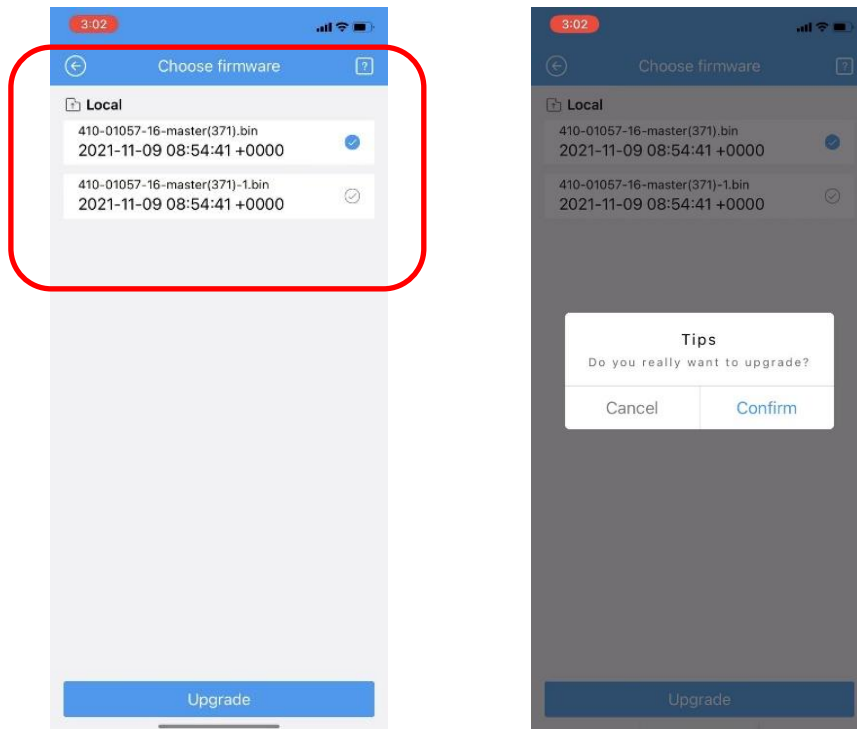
3:02

Choose firmware

Local

410-01057-16-master(371).bin
2021-11-09 08:54:41 +0000

410-01057-16-master(371)-1.bin
2021-11-09 08:54:41 +0000

Upgrade

3:02

Choose firmware

Local

410-01057-16-master(371).bin
2021-11-09 08:54:41 +0000

410-01057-16-master(371)-1.bin
2021-11-09 08:54:41 +0000

Tips
Do you really want to upgrade?

Cancel
Confirm

Upgrade